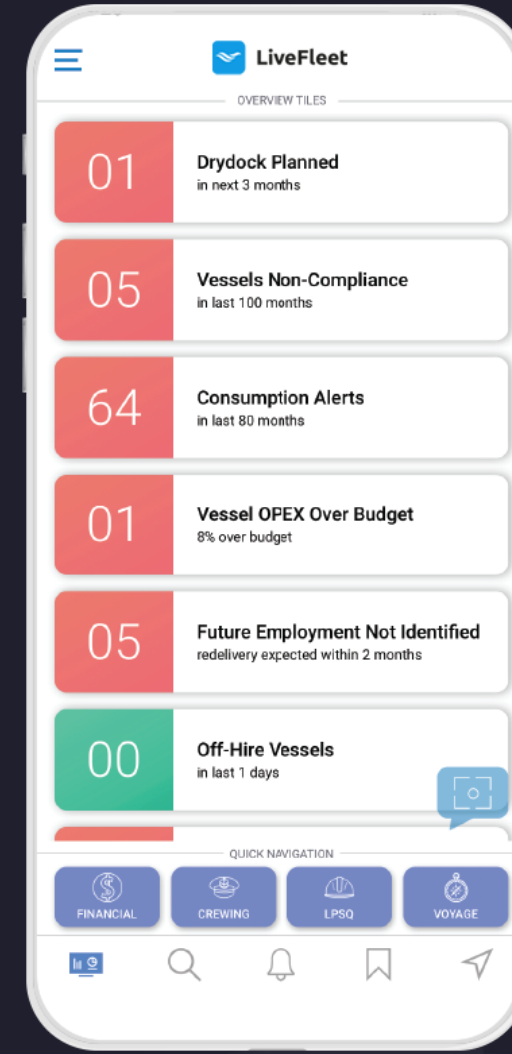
LiveFleet

OVERVIEW TILES

01
Drydock Planned
in next 3 months

05
Vessels Non-Compliance
in last 100 months

64
Consumption Alerts
in last 80 months

01
Vessel OPEX Over Budget
8% over budget

05
Future Employment Not Identified
redelivery expected within 2 months

00
Off-Hire Vessels
in last 1 days

QUICK NAVIGATION

FINANCIAL
CREWING
LPSQ
VOYAGE